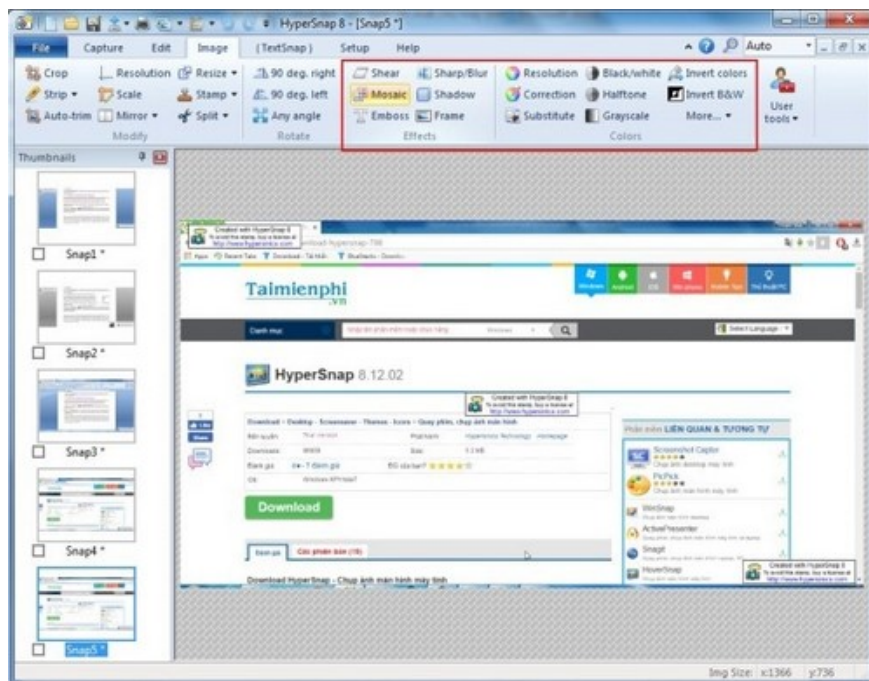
HyperSnap 8 - [Snap5 *]

File Capture Edit Image (TextSnap) Setup Help

Auto

Crop Resolution Resize 90 deg. right
Strip Scale Stamp 90 deg. left
Auto-trim Mirror Split Any angle
Modify Rotate

Shear Sharp/Blur
Mosaic Shadow
Emboss Frame
Effects

Resolution Black/white Invert colors
Correction Halftone Invert B&W
Substitute Grayscale More...
Colors

User tools

Thumbnails

Snap1 *
Snap2 *
Snap3 *
Snap4 *
Snap5 *

Created with HyperSnap 8
http://www.hyperionics.com

Taimienphi .vn

Select Language

HyperSnap 8.12.02

Created with HyperSnap 8
http://www.hyperionics.com

Download

Phần mềm LIÊN QUAN & TƯƠNG TỰ

Screenshot Captor
PicPick
WinSnap
ActivePresenter
Snagit
HoverSnap

Created with HyperSnap 8
http://www.hyperionics.com

Download HyperSnap - Chụp ảnh màn hình máy tính

Img Size: x:1366 y:736